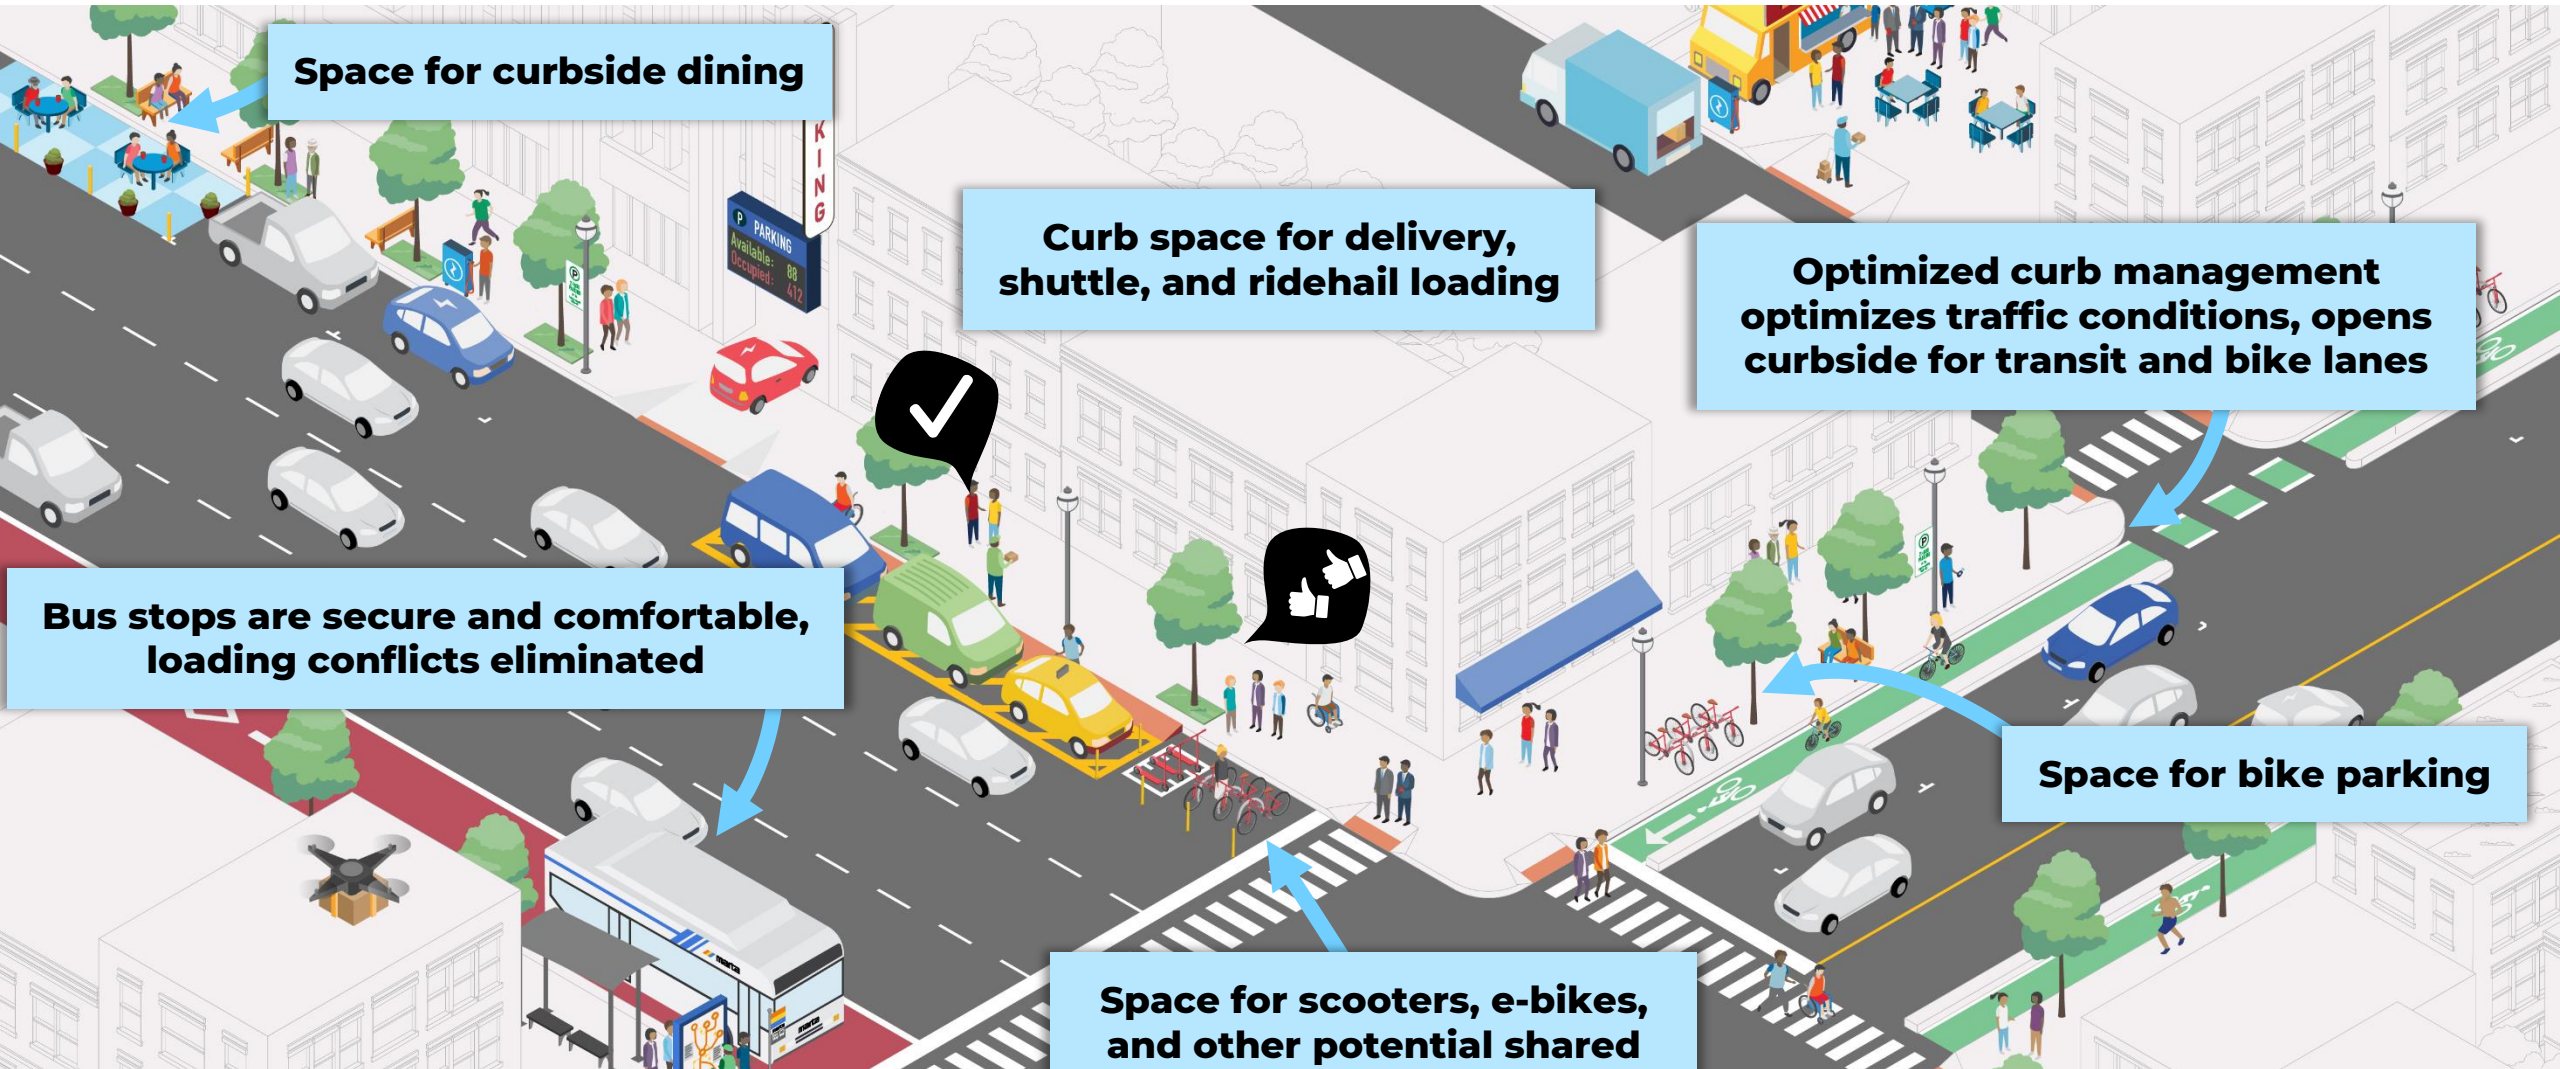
Space for curbside dining

KING

P PARKING
Available: 88
Occupied: 412

Curb space for delivery, shuttle, and ridehail loading

Optimized curb management optimizes traffic conditions, opens curbside for transit and bike lanes

Bus stops are secure and comfortable, loading conflicts eliminated

Space for bike parking

Space for scooters, e-bikes, and other potential shared